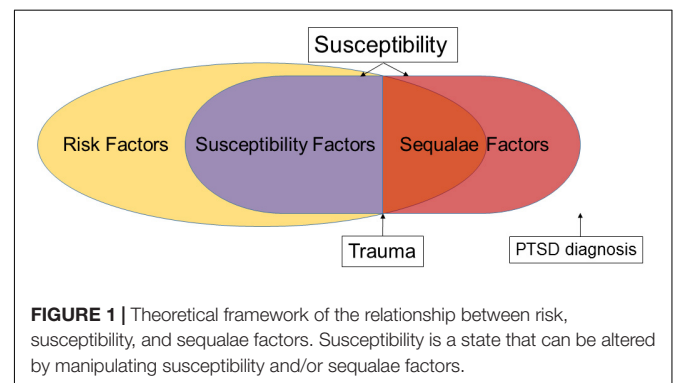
Susceptibility

Risk Factors

Susceptibility Factors

Sequalae Factors

Trauma

PTSD diagnosis

FIGURE 1 | Theoretical framework of the relationship between risk, susceptibility, and sequalae factors. Susceptibility is a state that can be altered by manipulating susceptibility and/or sequalae factors.